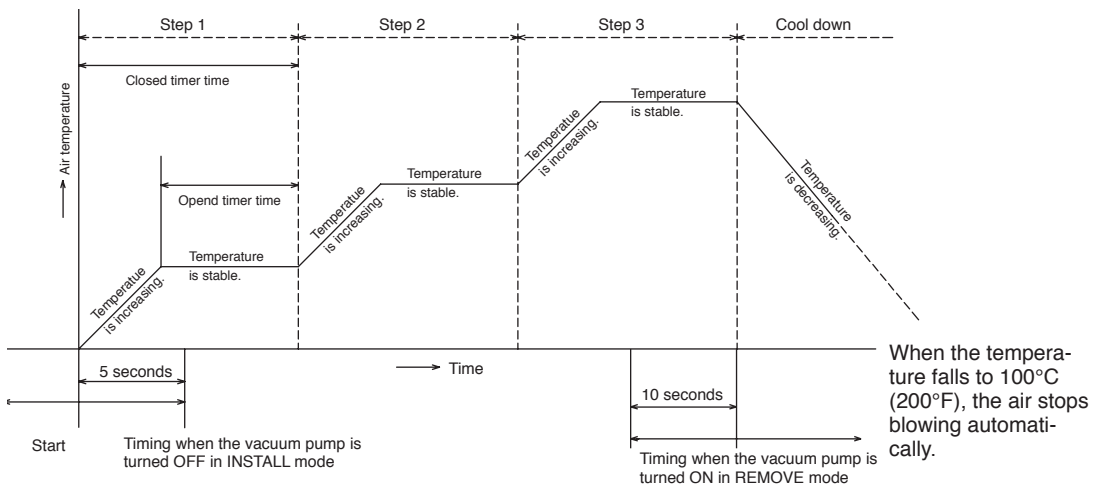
Step 1

Step 2

Step 3

Cool down

Closed timer time

Air temperature

Opend timer time

Temperatue is increasing.

Temperature is stable.

Temperatue is increasing.

Temperature is stable.

Temperatue is increasing.

Temperature is stable.

Temperature is decreasing.

5 seconds

Time

10 seconds

When the temperature falls to 100°C (200°F), the air stops blowing automatically.

Start

Timing when the vacuum pump is turned OFF in INSTALL mode

Timing when the vacuum pump is turned ON in REMOVE mode